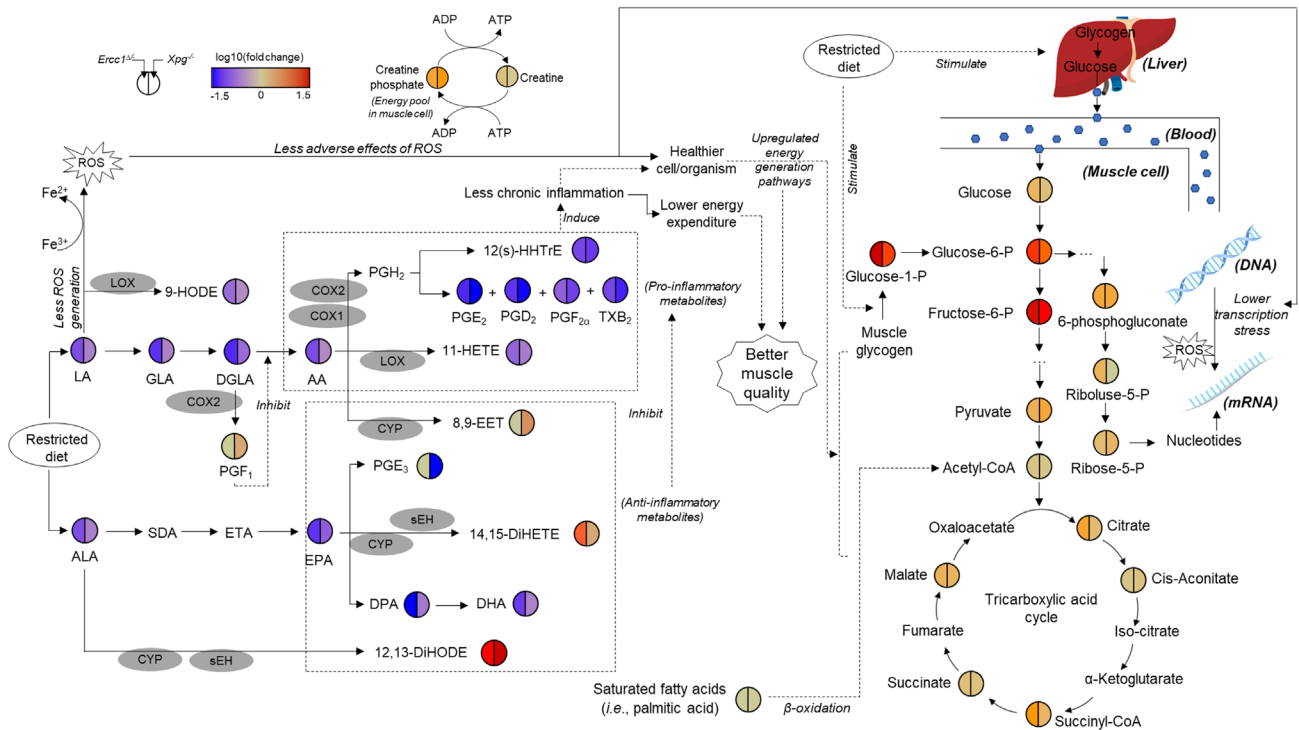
$Ercc1^{\Delta/-}$ $Xpg^{-/-}$

log10(fold change)

-1.5 0 1.5

ADP ATP

Creatine phosphate (Energy pool in muscle cell)

Creatine

ADP ATP

Restricted diet

Stimulate

Glycogen

Glucose

(Liver)

(Blood)

(Muscle cell)

ROS

Less adverse effects of ROS

Healthier cell/organism

Upregulated energy generation pathways

Stimulate

$Fe^{2+}$

$Fe^{3+}$

Less ROS generation

Less chronic inflammation

Induce

Lower energy expenditure

Glucose

Glucose-1-P

Glucose-6-P

(DNA)

LOX

9-HODE

$PGH_2$

12(s)-HHTrE

COX2

COX1

$PGE_2$ + $PGD_2$ + $PGF_{2\alpha}$ + $TXB_2$

(Pro-inflammatory metabolites)

Fructose-6-P

6-phosphogluconate

Lower transcription stress

Muscle glycogen

LA

GLA

DGLA

AA

LOX

11-HETE

Better muscle quality

ROS

(mRNA)

COX2

Inhibit

CYP

8,9-EET

Inhibit

Pyruvate

Riboluse-5-P

Restricted diet

$PGF_1$

$PGE_3$

Nucleotides

Acetyl-CoA

Ribose-5-P

(Anti-inflammatory metabolites)

ALA

SDA

ETA

EPA

sEH

CYP

14,15-DiHETE

Oxaloacetate

Citrate

Malate

Cis-Aconitate

DPA

DHA

Tricarboxylic acid cycle

Fumarate

Iso-citrate

CYP

sEH

12,13-DiHODE

α-Ketoglutarate

Saturated fatty acids (i.e., palmitic acid)

β-oxidation

Succinate

Succinyl-CoA